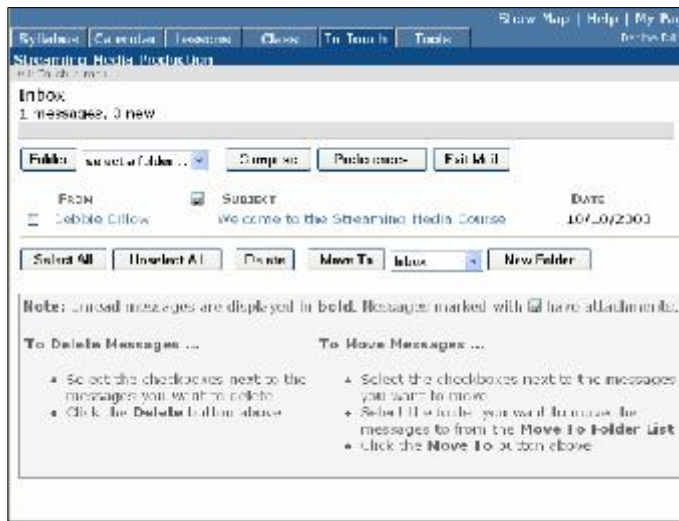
Show Map | Help | My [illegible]
Syllabus | Calendar | Lessons | Class | To Teach | Tools
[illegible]
Streaming Media Production
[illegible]

Inbox
1 messages, 0 new

Folder: select a folder... | Compose | Preferences | Exit Mail

FROM | SUBJECT | DATE
Debbie Dillow | Welcome to the Streaming Media Course | 10/10/2003

Select All | Unselect All | Delete | Move To | Inbox | New Folder

Note: unread messages are displayed in bold. Messages marked with have attachments.

To Delete Messages ...

• Select the checkboxes next to the messages you want to delete
• Click the Delete button above

To Move Messages ...

• Select the checkboxes next to the messages you want to move
• Select the folder you want to move the messages to from the Move to Folder List
• Click the Move To button above